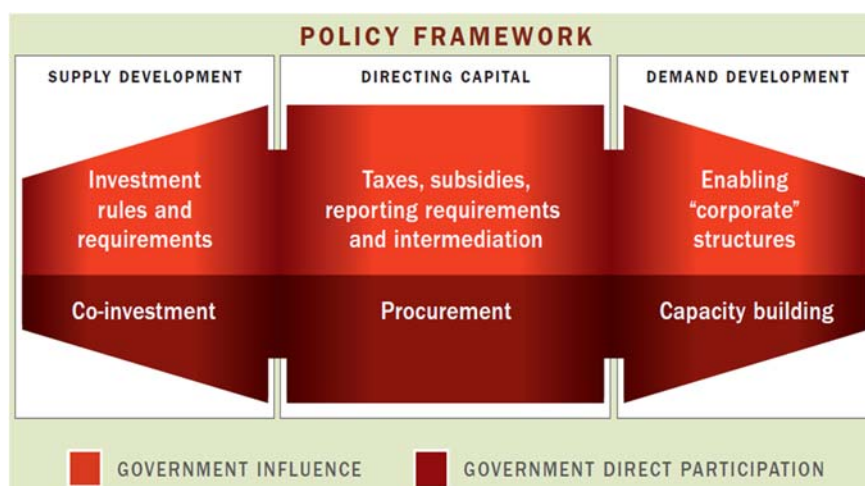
POLICY FRAMEWORK

SUPPLY DEVELOPMENT

DIRECTING CAPITAL

DEMAND DEVELOPMENT

Investment rules and requirements

Taxes, subsidies, reporting requirements and intermediation

Enabling "corporate" structures

Co-investment

Procurement

Capacity building

GOVERNMENT INFLUENCE

GOVERNMENT DIRECT PARTICIPATION